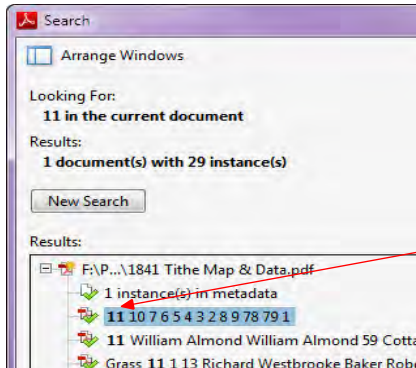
Search

Arrange Windows

Looking For:
11 in the current document

Results:
1 document(s) with 29 instance(s)

New Search

Results:

F:\P...\1841 Tithe Map & Data.pdf

1 instance(s) in metadata

11 10 7 6 5 4 3 2 8 9 78 79 1

11 William Almond William Almond 59 Cotta

Grass 11 1 13 Richard Westbrooke Baker Rob